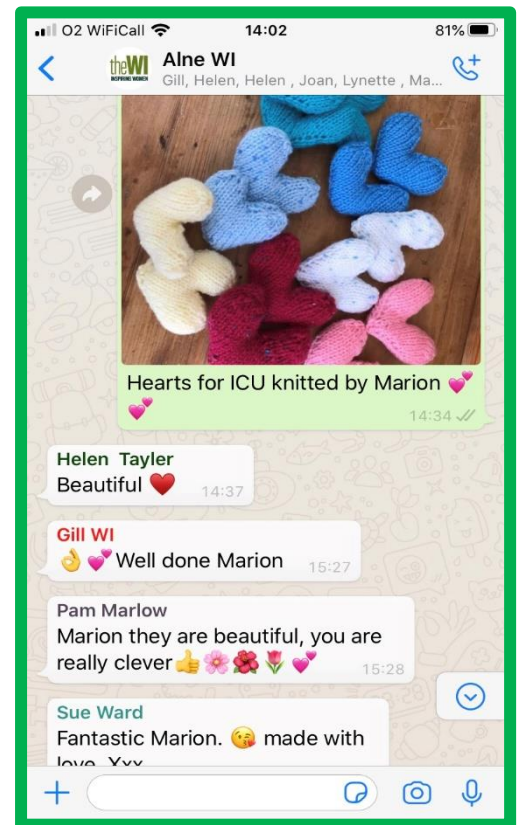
O2 WiFiCall 14:02 81%

theWI INSPIRING WOMEN

Alne WI
Gill, Helen, Helen , Joan, Lynette , Ma...

Hearts for ICU knitted by Marion 💕💕
14:34

Helen Tayler
Beautiful ❤️ 14:37

Gill WI
👌💕Well done Marion 15:27

Pam Marlow
Marion they are beautiful, you are really clever👍🌸🌺🌷💕 15:28

Sue Ward
Fantastic Marion. 😘 made with love. Xxx